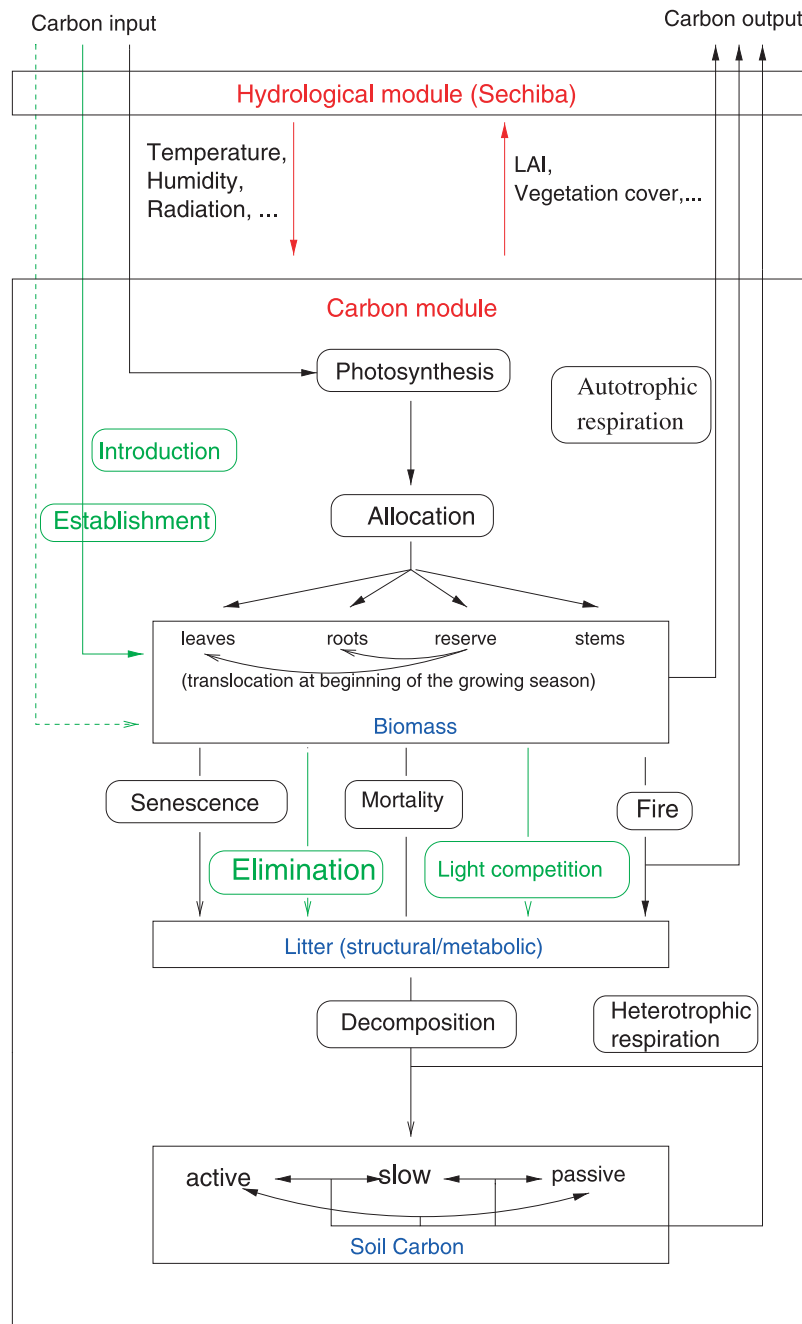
Carbon input

Carbon output

Hydrological module (Sechiba)

Temperature, Humidity, Radiation, ...

LAI, Vegetation cover,...

Carbon module

Photosynthesis

Autotrophic respiration

Introduction

Establishment

Allocation

leaves roots reserve stems

(translocation at beginning of the growing season)

Biomass

Senescence

Mortality

Fire

Elimination

Light competition

Litter (structural/metabolic)

Decomposition

Heterotrophic respiration

active slow passive

Soil Carbon